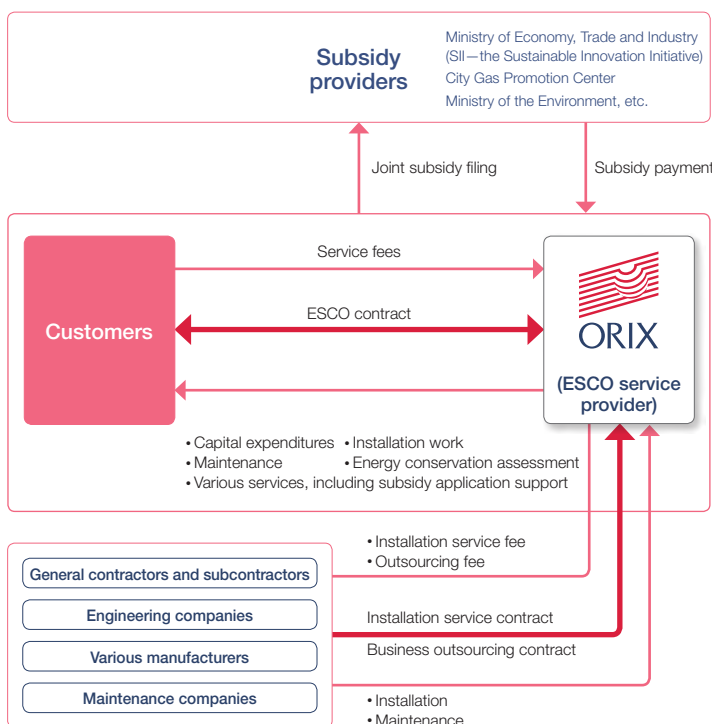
Subsidy providers

Ministry of Economy, Trade and Industry (SII—the Sustainable Innovation Initiative)
City Gas Promotion Center
Ministry of the Environment, etc.

Joint subsidy filing

Subsidy payment

Service fees

ESCO contract

Customers

ORIX

(ESCO service provider)

• Capital expenditures • Installation work
• Maintenance • Energy conservation assessment
• Various services, including subsidy application support

• Installation service fee
• Outsourcing fee

General contractors and subcontractors

Engineering companies

Various manufacturers

Maintenance companies

Installation service contract

Business outsourcing contract

• Installation
• Maintenance